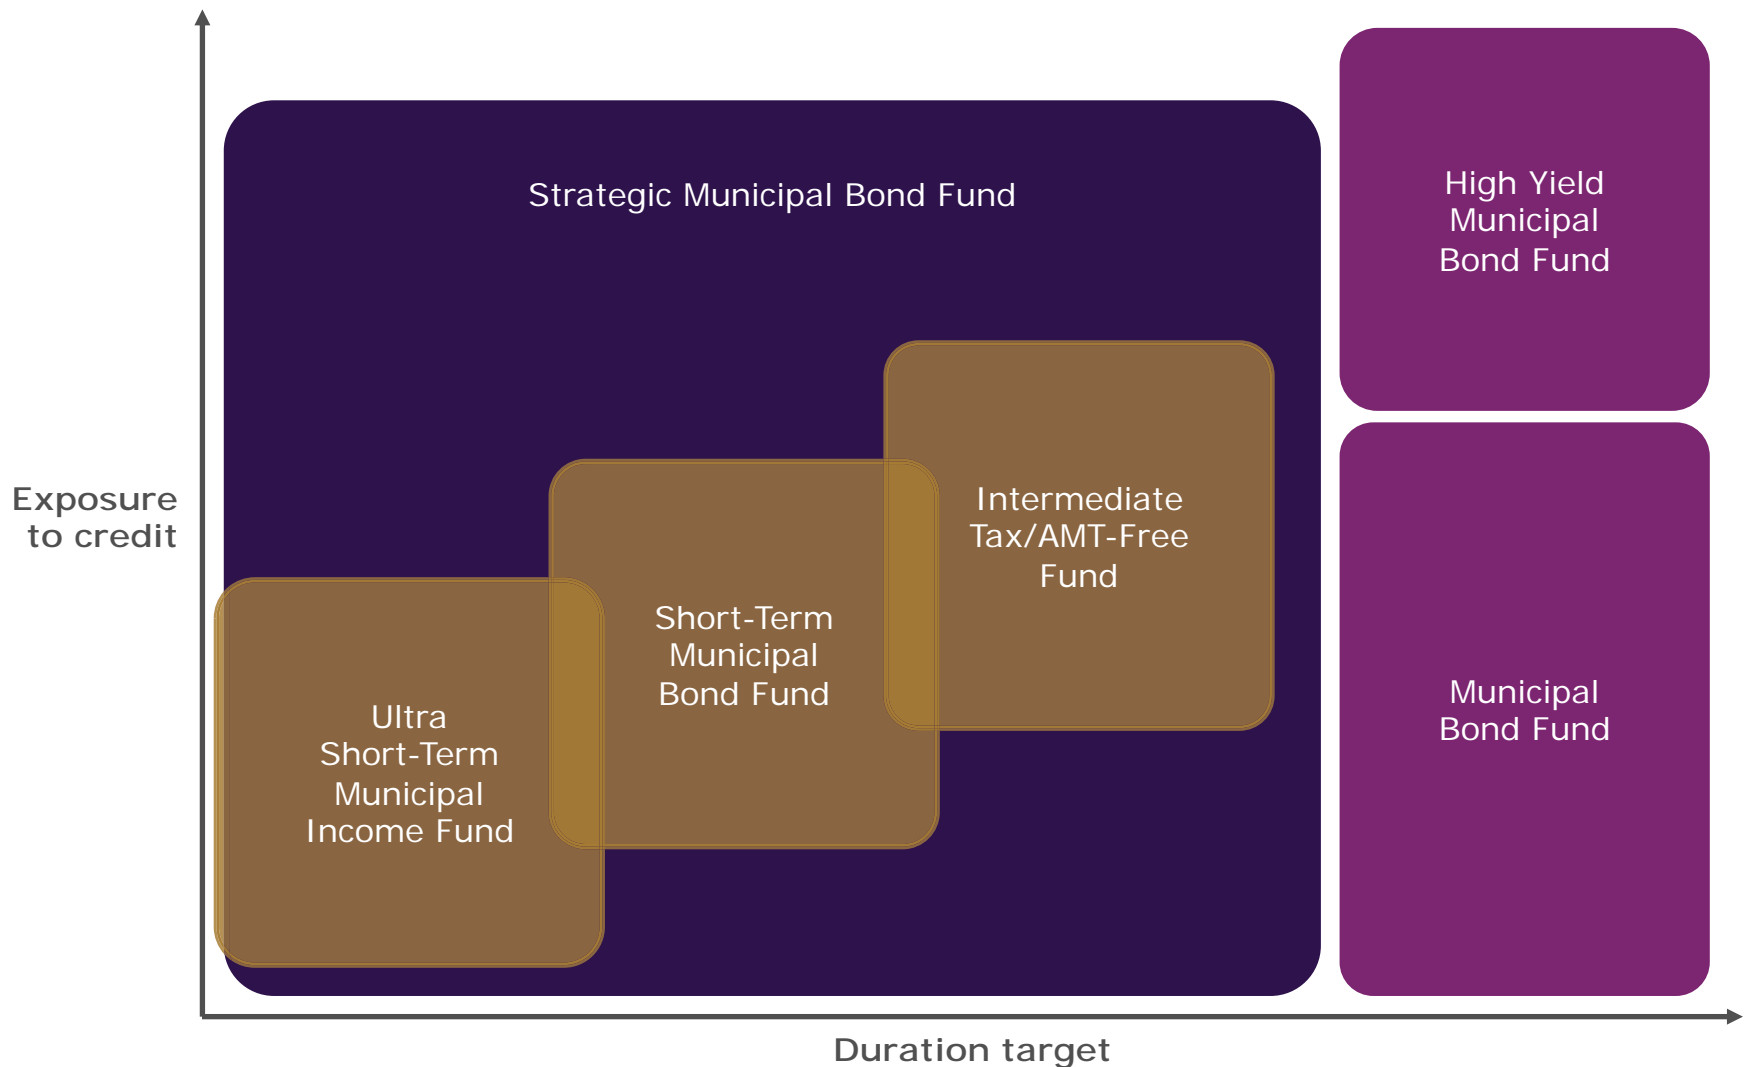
Strategic Municipal Bond Fund

High Yield Municipal Bond Fund

Exposure to credit

Intermediate Tax/AMT-Free Fund

Short-Term Municipal Bond Fund

Ultra Short-Term Municipal Income Fund

Municipal Bond Fund

Duration target